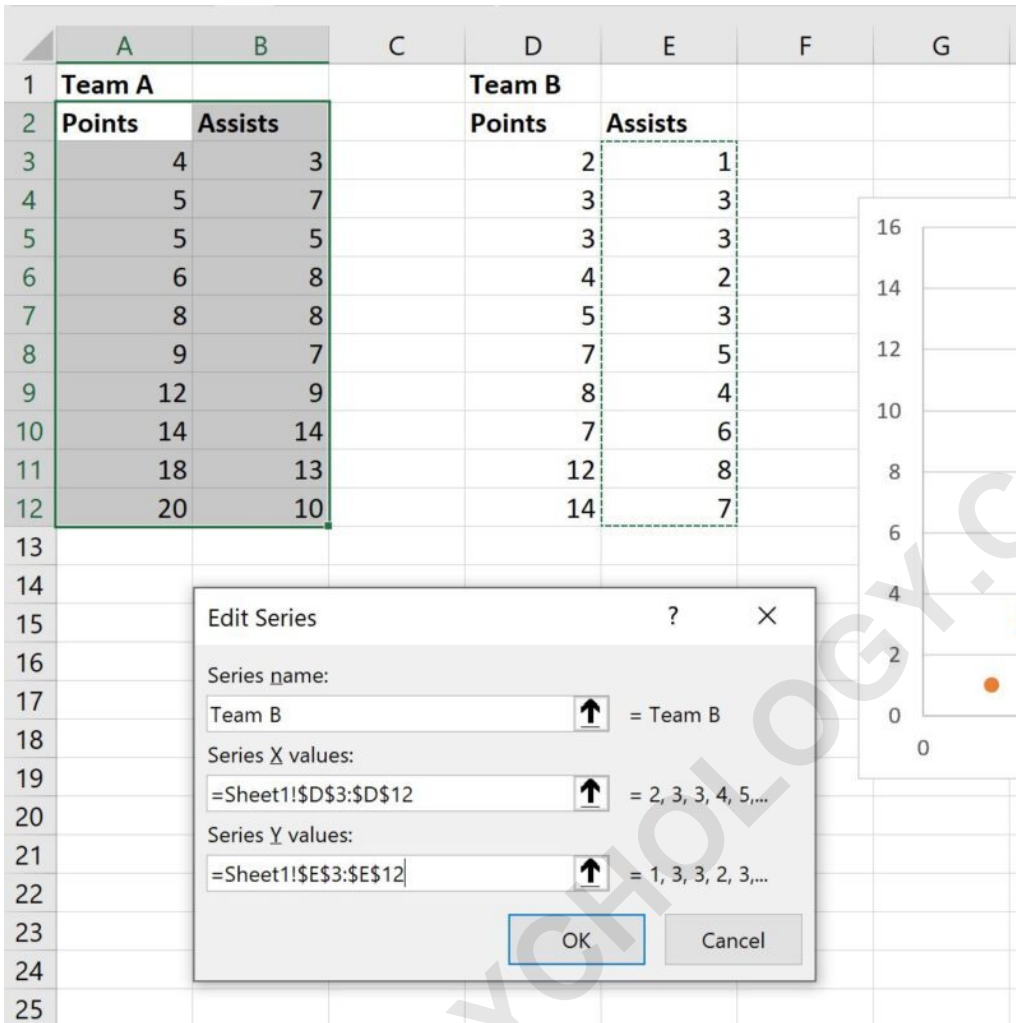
| | A | B | C | D | E | F | G |
|---|---|---|---|---|---|---|---|
| 1 | Team A | | | Team B | | | |
| 2 | Points | Assists | | Points | Assists | | |
| 3 | 4 | 3 | | 2 | 1 | | |
| 4 | 5 | 7 | | 3 | 3 | | |
| 5 | 5 | 5 | | 3 | 3 | | |
| 6 | 6 | 8 | | 4 | 2 | | |
| 7 | 8 | 8 | | 5 | 3 | | |
| 8 | 9 | 7 | | 7 | 5 | | |
| 9 | 12 | 9 | | 8 | 4 | | |
| 10 | 14 | 14 | | 7 | 6 | | |
| 11 | 18 | 13 | | 12 | 8 | | |
| 12 | 20 | 10 | | 14 | 7 | | |
| 13 | | | | | | | |
| 14 | | | | | | | |
| 15 | | | | | | | |
| 16 | | | | | | | |
| 17 | | | | | | | |
| 18 | | | | | | | |
| 19 | | | | | | | |
| 20 | | | | | | | |
| 21 | | | | | | | |
| 22 | | | | | | | |
| 23 | | | | | | | |
| 24 | | | | | | | |
| 25 | | | | | | | |

16
14
12
10
8
6
4
2
0
0

Edit Series ? ×

Series name:
Team B = Team B

Series X values:
=Sheet1!$D$3:$D$12 = 2, 3, 3, 4, 5,...

Series Y values:
=Sheet1!$E$3:$E$12 = 1, 3, 3, 2, 3,...

OK Cancel

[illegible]YCHOLOGY.C